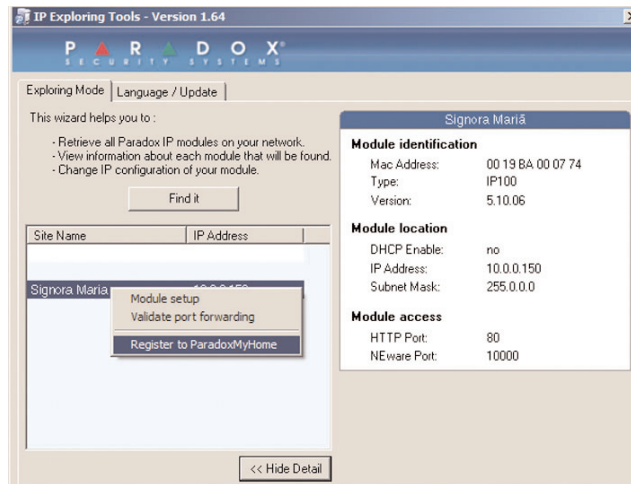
IP Exploring Tools - Version 1.64

PARADOX®
SECURITY SYSTEMS

Exploring Mode | Language / Update

This wizard helps you to :

- Retrieve all Paradox IP modules on your network.
- View information about each module that will be found.
- Change IP configuration of your module.

Find it

| Site Name | IP Address |
|---|---|
| Signora Maria | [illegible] |

Module setup
Validate port forwarding
Register to ParadoxMyHome

<< Hide Detail

Signora Mariã

**Module identification**

| | |
|---|---|
| Mac Address: | 00 19 BA 00 07 74 |
| Type: | IP100 |
| Version: | 5.10.06 |

**Module location**

| | |
|---|---|
| DHCP Enable: | no |
| IP Address: | 10.0.0.150 |
| Subnet Mask: | 255.0.0.0 |

**Module access**

| | |
|---|---|
| HTTP Port: | 80 |
| NEware Port: | 10000 |